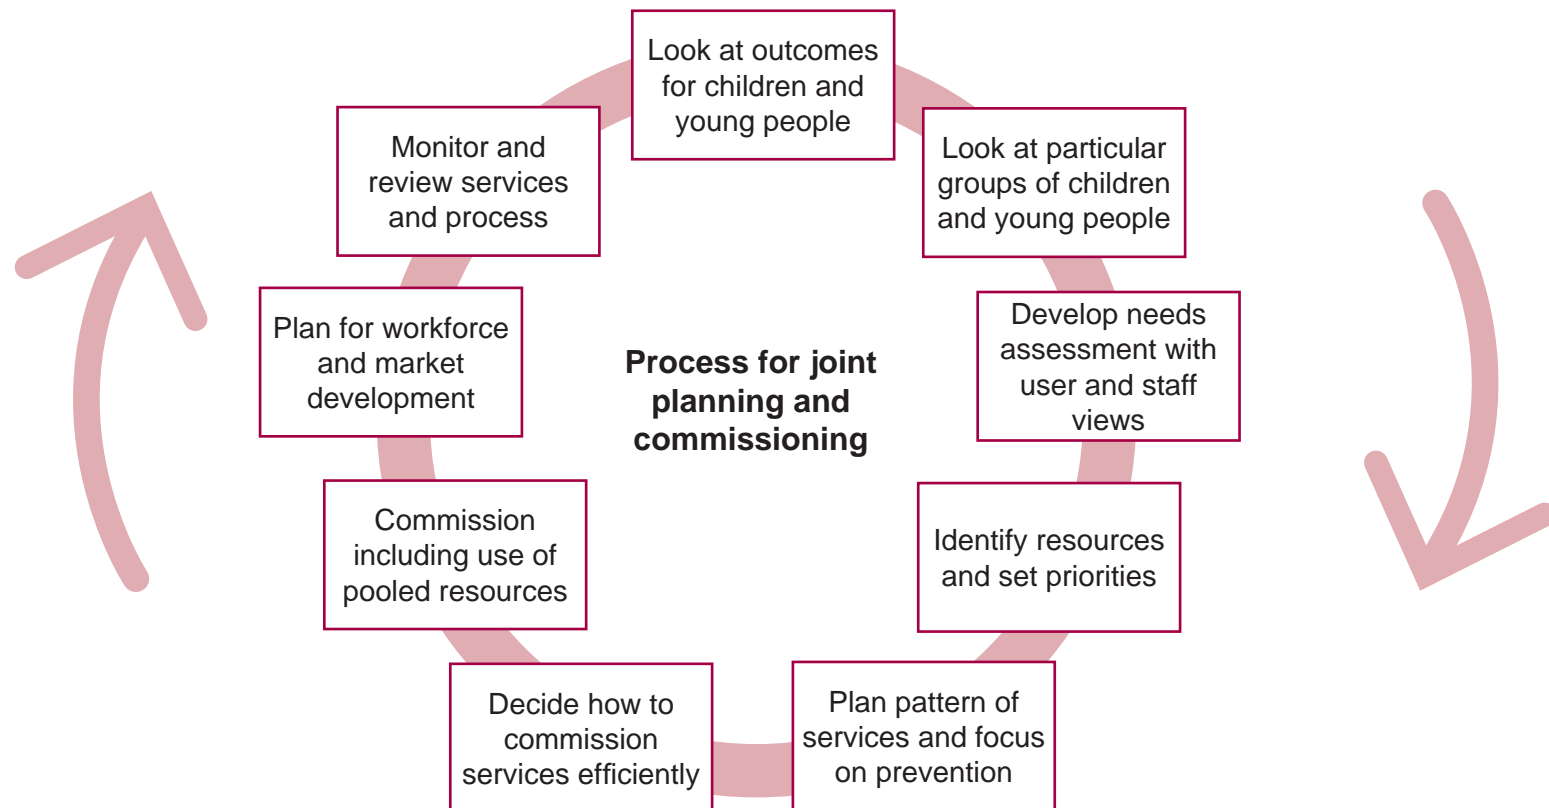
Look at outcomes for children and young people

Look at particular groups of children and young people

Develop needs assessment with user and staff views

Identify resources and set priorities

Plan pattern of services and focus on prevention

Decide how to commission services efficiently

Commission including use of pooled resources

Plan for workforce and market development

Monitor and review services and process

**Process for joint planning and commissioning**